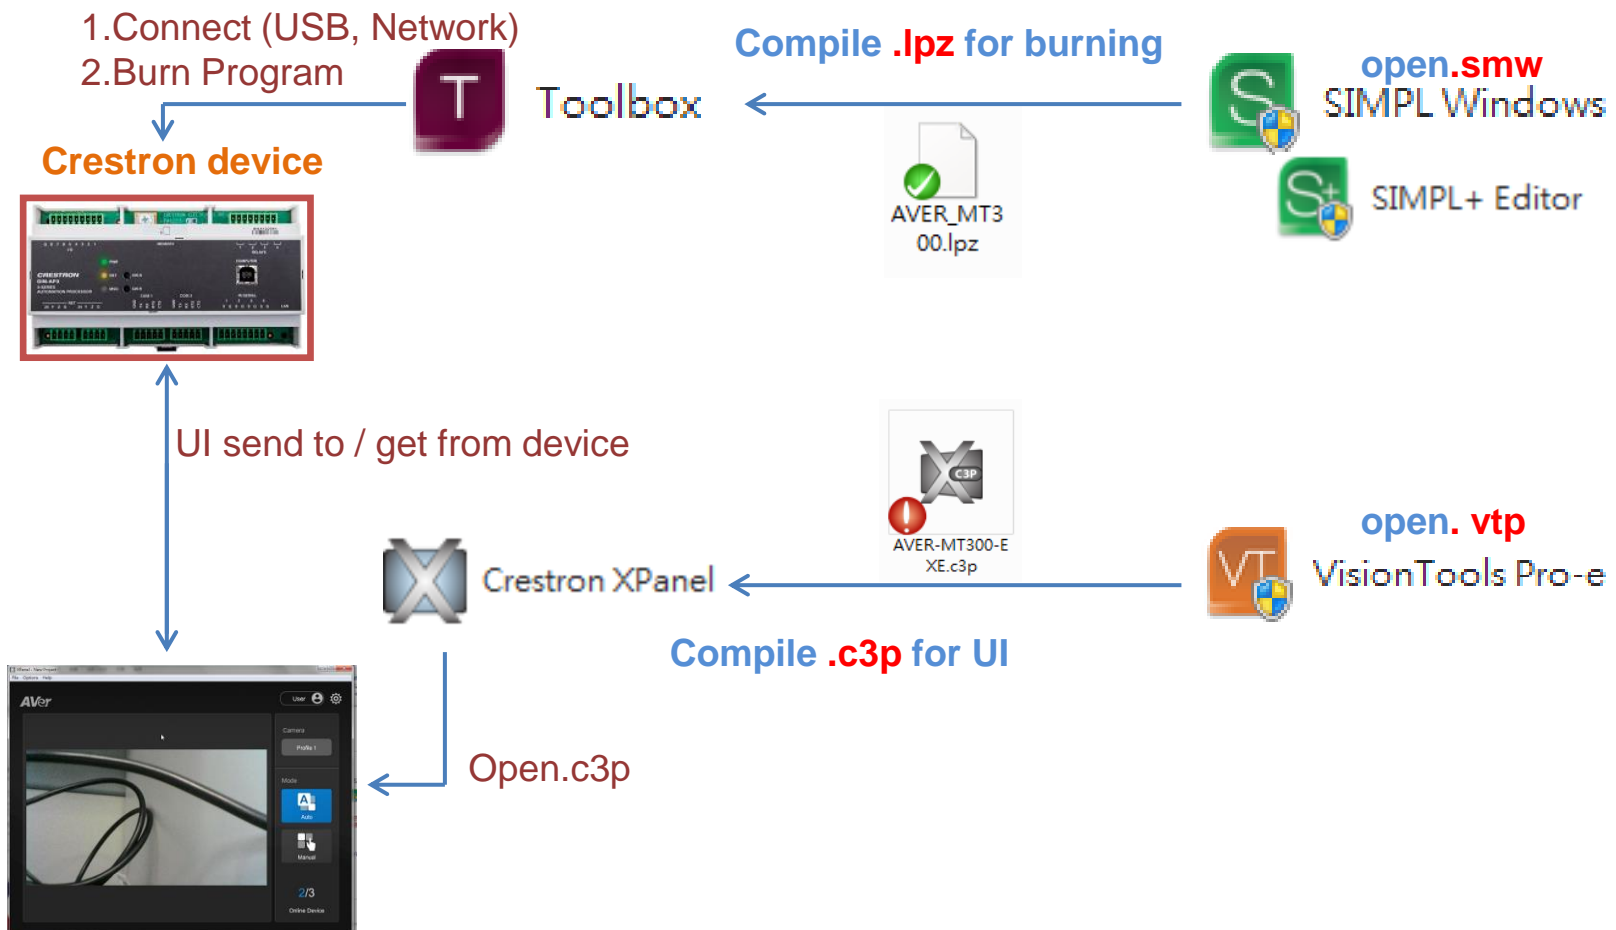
1.Connect (USB, Network)
2.Burn Program

Toolbox

Compile .lpz for burning

open.smw
SIMPL Windows

SIMPL+ Editor

AVER_MT300.lpz

Crestron device

CRESTRON

UI send to / get from device

AVER-MT300-EXE.c3p

open. vtp
VisionTools Pro-e

Crestron XPanel

Compile .c3p for UI

AVer

User

Camera

Profile 1

Mode

Auto

Manual

2/3

Online Device

Open.c3p